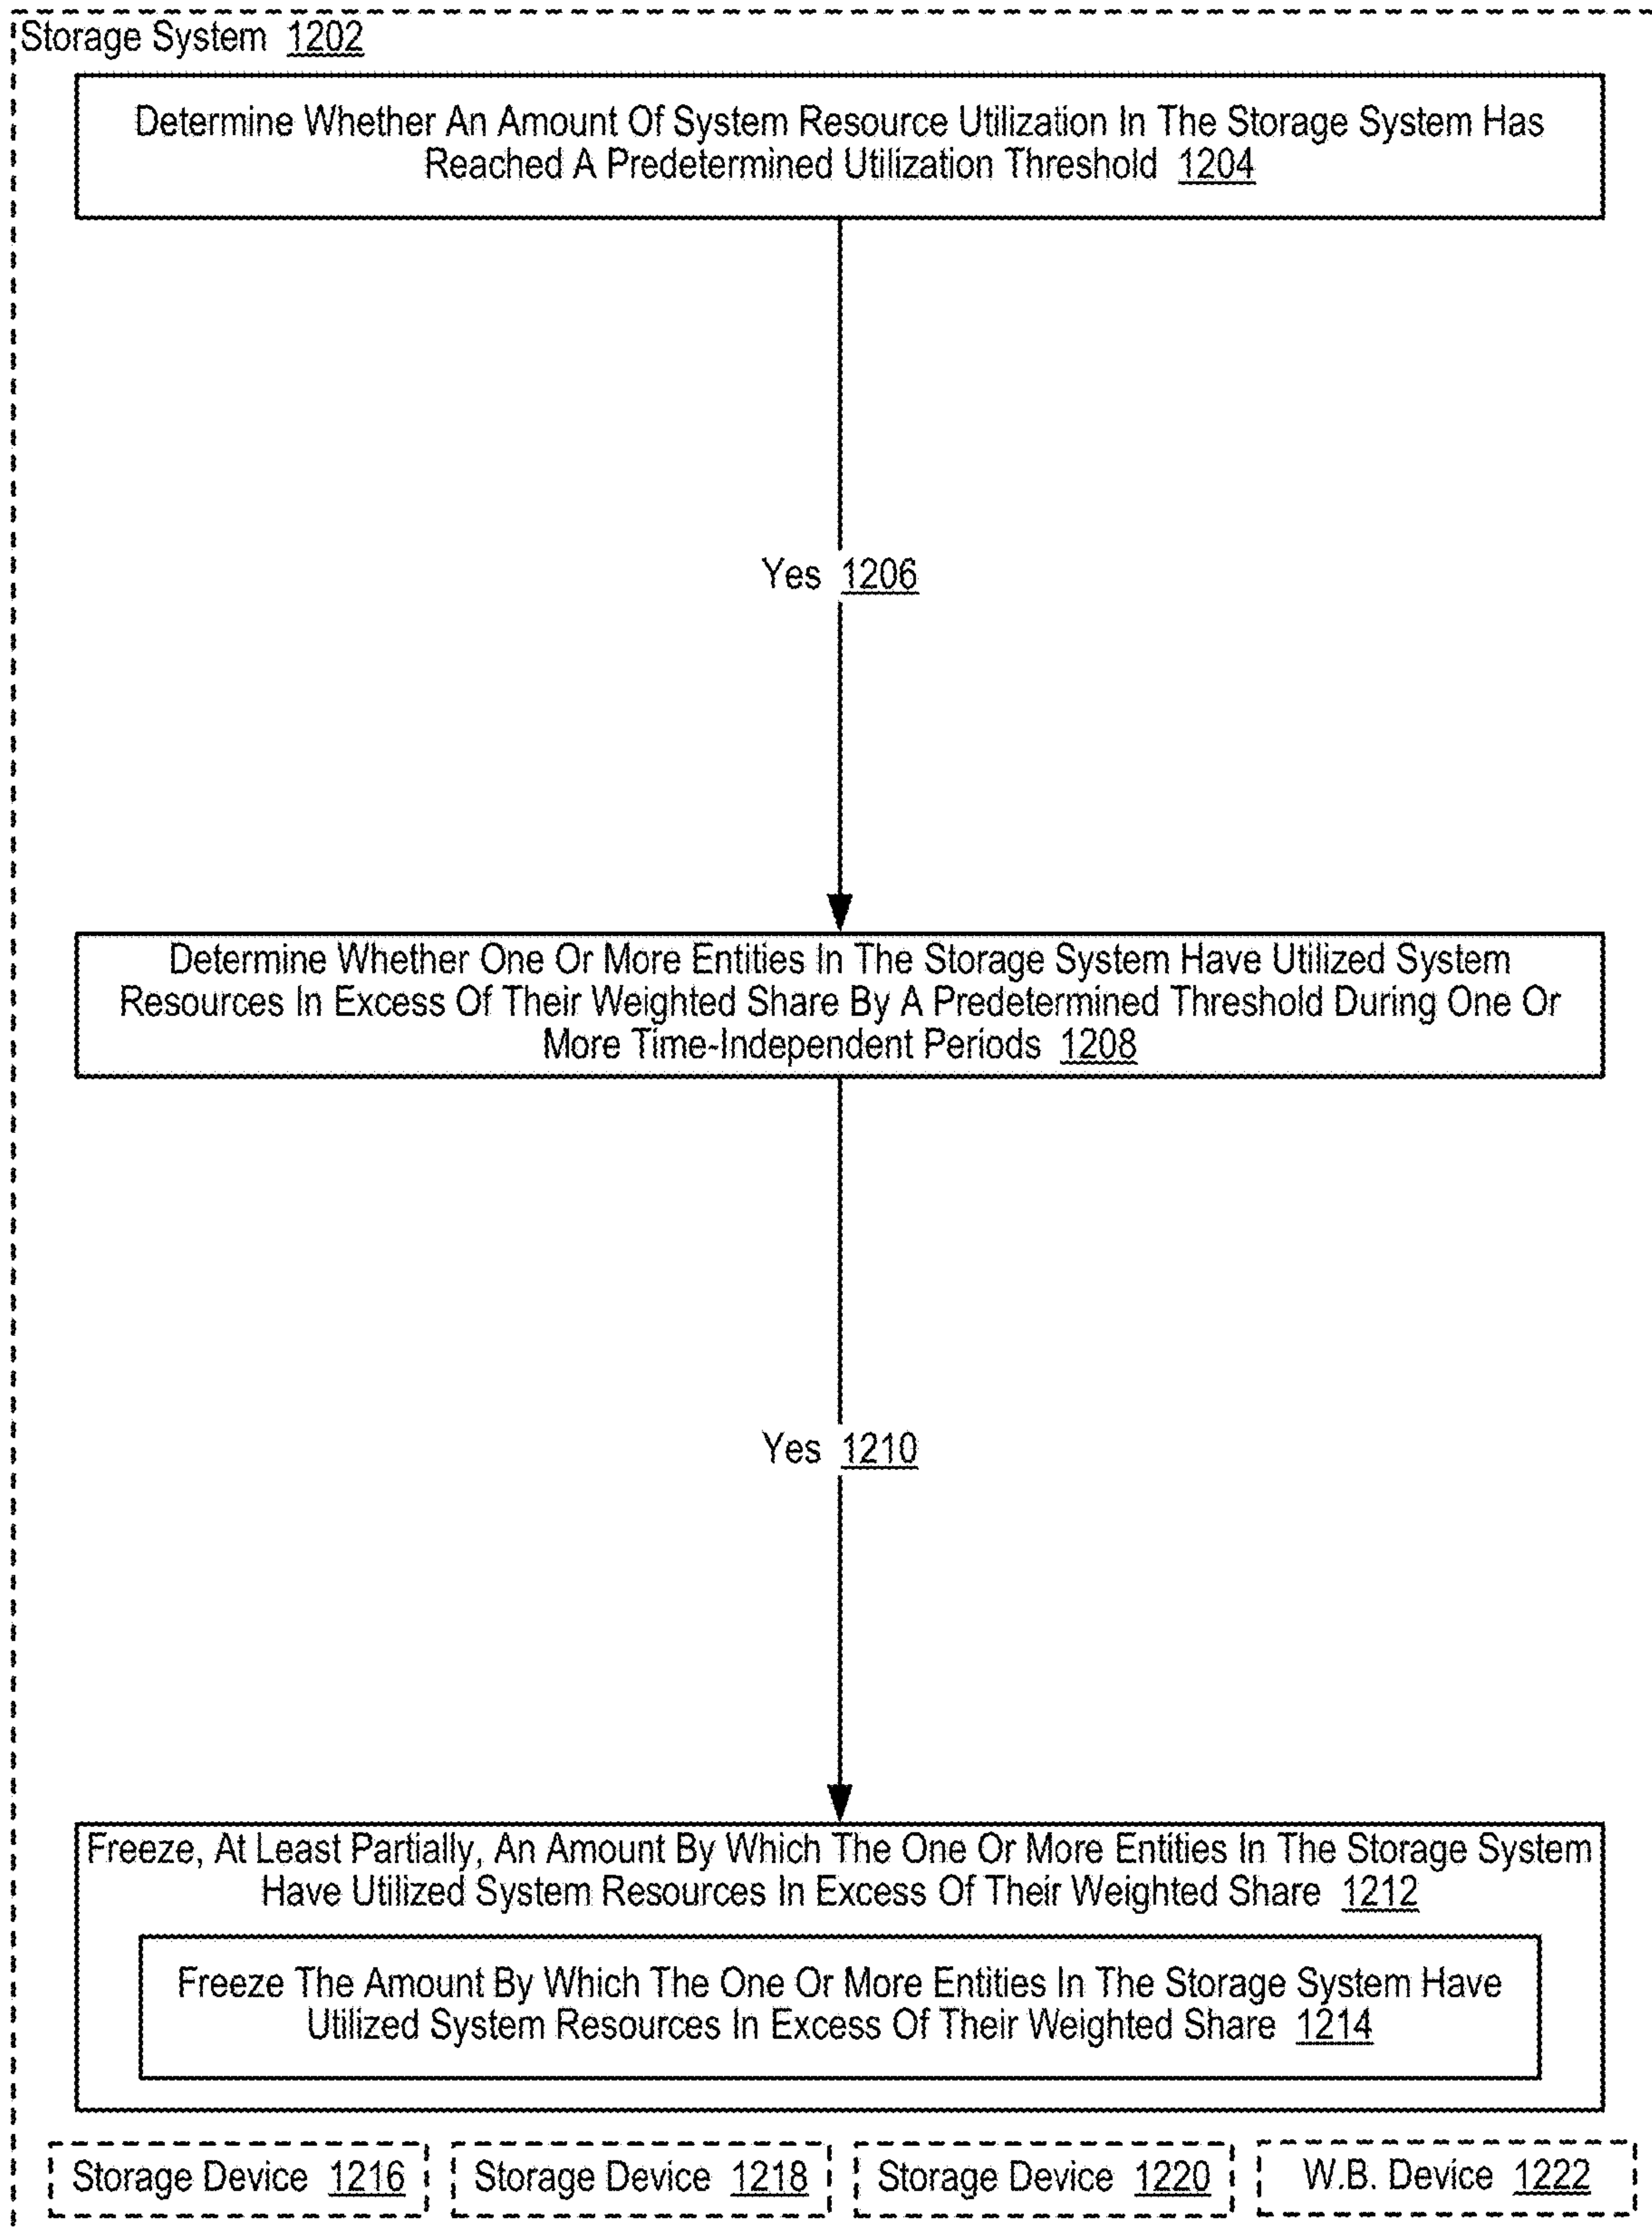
Storage System 1202

Determine Whether An Amount Of System Resource Utilization In The Storage System Has Reached A Predetermined Utilization Threshold 1204

Yes 1206

Determine Whether One Or More Entities In The Storage System Have Utilized System Resources In Excess Of Their Weighted Share By A Predetermined Threshold During One Or More Time-Independent Periods 1208

Yes 1210

Freeze, At Least Partially, An Amount By Which The One Or More Entities In The Storage System Have Utilized System Resources In Excess Of Their Weighted Share 1212

Freeze The Amount By Which The One Or More Entities In The Storage System Have Utilized System Resources In Excess Of Their Weighted Share 1214

Storage Device 1216

Storage Device 1218

Storage Device 1220

W.B. Device 1222